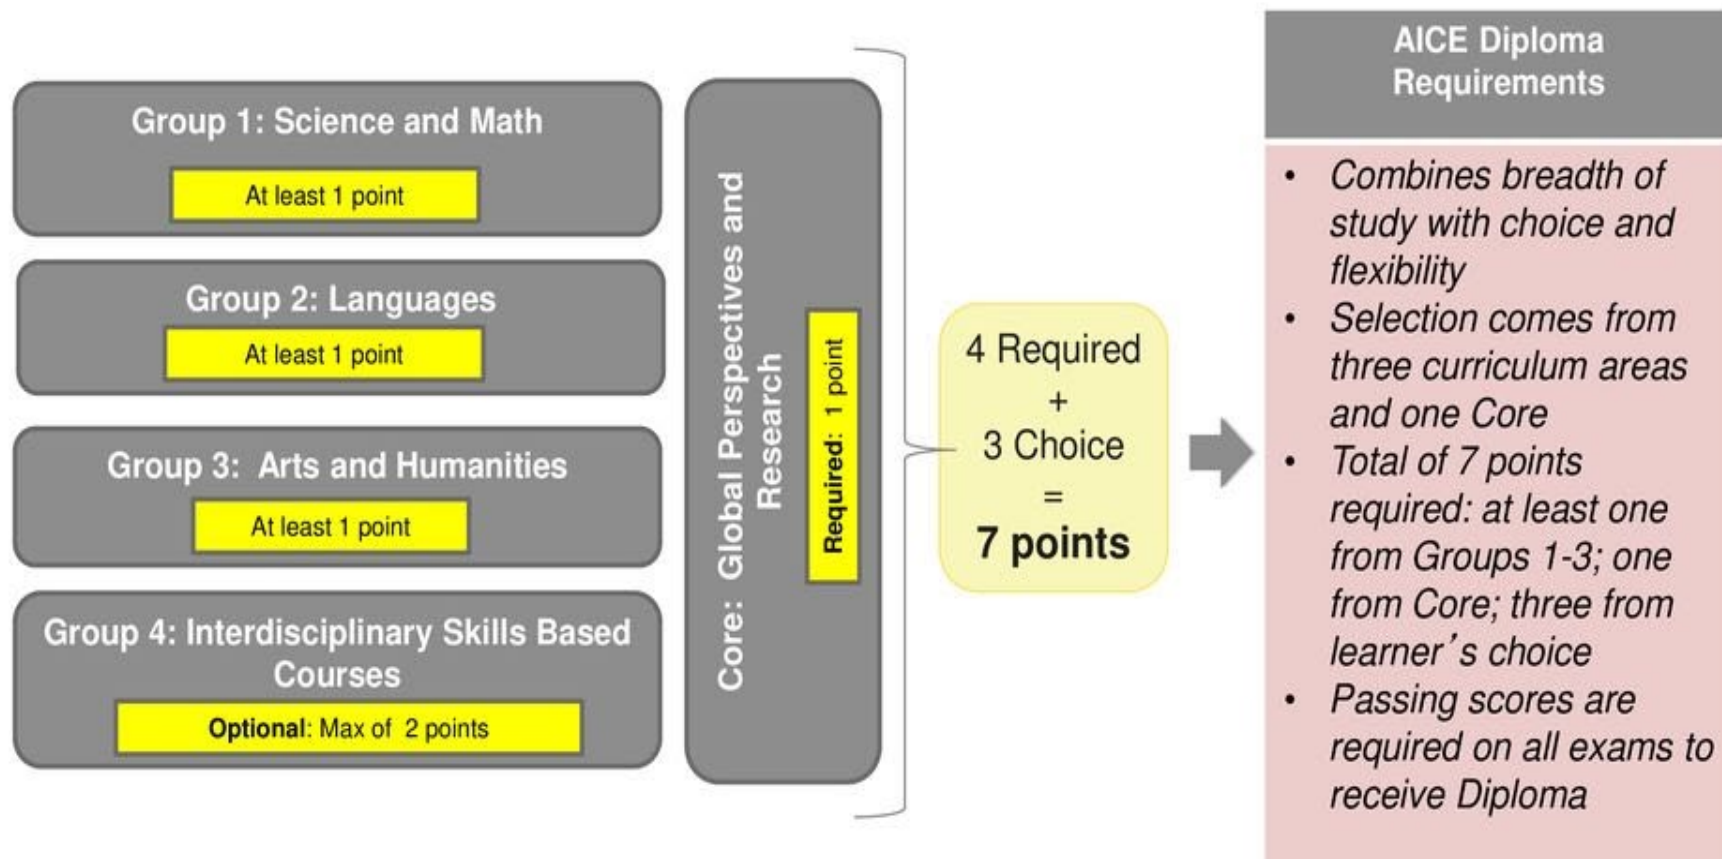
Group 1: Science and Math

At least 1 point

Group 2: Languages

At least 1 point

Group 3: Arts and Humanities

At least 1 point

Group 4: Interdisciplinary Skills Based Courses

Optional: Max of 2 points

Core: Global Perspectives and Research

Required: 1 point

4 Required
+
3 Choice
=
7 points

AICE Diploma Requirements

- Combines breadth of study with choice and flexibility
- Selection comes from three curriculum areas and one Core
- Total of 7 points required: at least one from Groups 1-3; one from Core; three from learner's choice
- Passing scores are required on all exams to receive Diploma